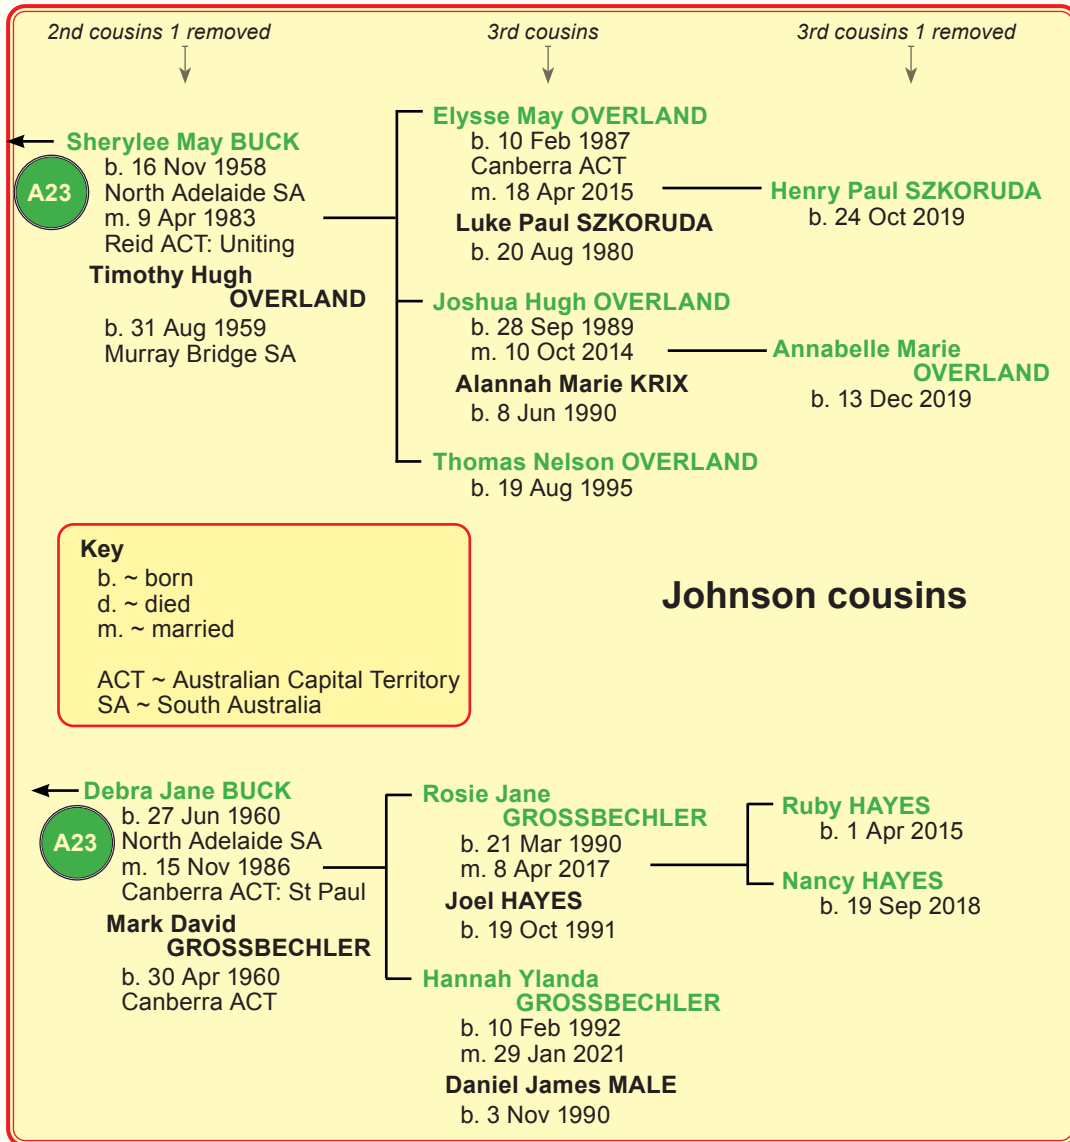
2nd cousins 1 removed

3rd cousins

3rd cousins 1 removed

A23

Sherylee May BUCK
b. 16 Nov 1958
North Adelaide SA
m. 9 Apr 1983
Reid ACT: Uniting

Timothy Hugh OVERLAND
b. 31 Aug 1959
Murray Bridge SA

Elysse May OVERLAND
b. 10 Feb 1987
Canberra ACT
m. 18 Apr 2015

Luke Paul SZKORUDA
b. 20 Aug 1980

Henry Paul SZKORUDA
b. 24 Oct 2019

Joshua Hugh OVERLAND
b. 28 Sep 1989
m. 10 Oct 2014

Alannah Marie KRIX
b. 8 Jun 1990

Annabelle Marie OVERLAND
b. 13 Dec 2019

Thomas Nelson OVERLAND
b. 19 Aug 1995

Key
b. ~ born
d. ~ died
m. ~ married

ACT ~ Australian Capital Territory
SA ~ South Australia

Johnson cousins

A23

Debra Jane BUCK
b. 27 Jun 1960
North Adelaide SA
m. 15 Nov 1986
Canberra ACT: St Paul

Mark David GROSSBECHLER
b. 30 Apr 1960
Canberra ACT

Rosie Jane GROSSBECHLER
b. 21 Mar 1990
m. 8 Apr 2017

Joel HAYES
b. 19 Oct 1991

Ruby HAYES
b. 1 Apr 2015

Nancy HAYES
b. 19 Sep 2018

Hannah Ylanda GROSSBECHLER
b. 10 Feb 1992
m. 29 Jan 2021

Daniel James MALE
b. 3 Nov 1990